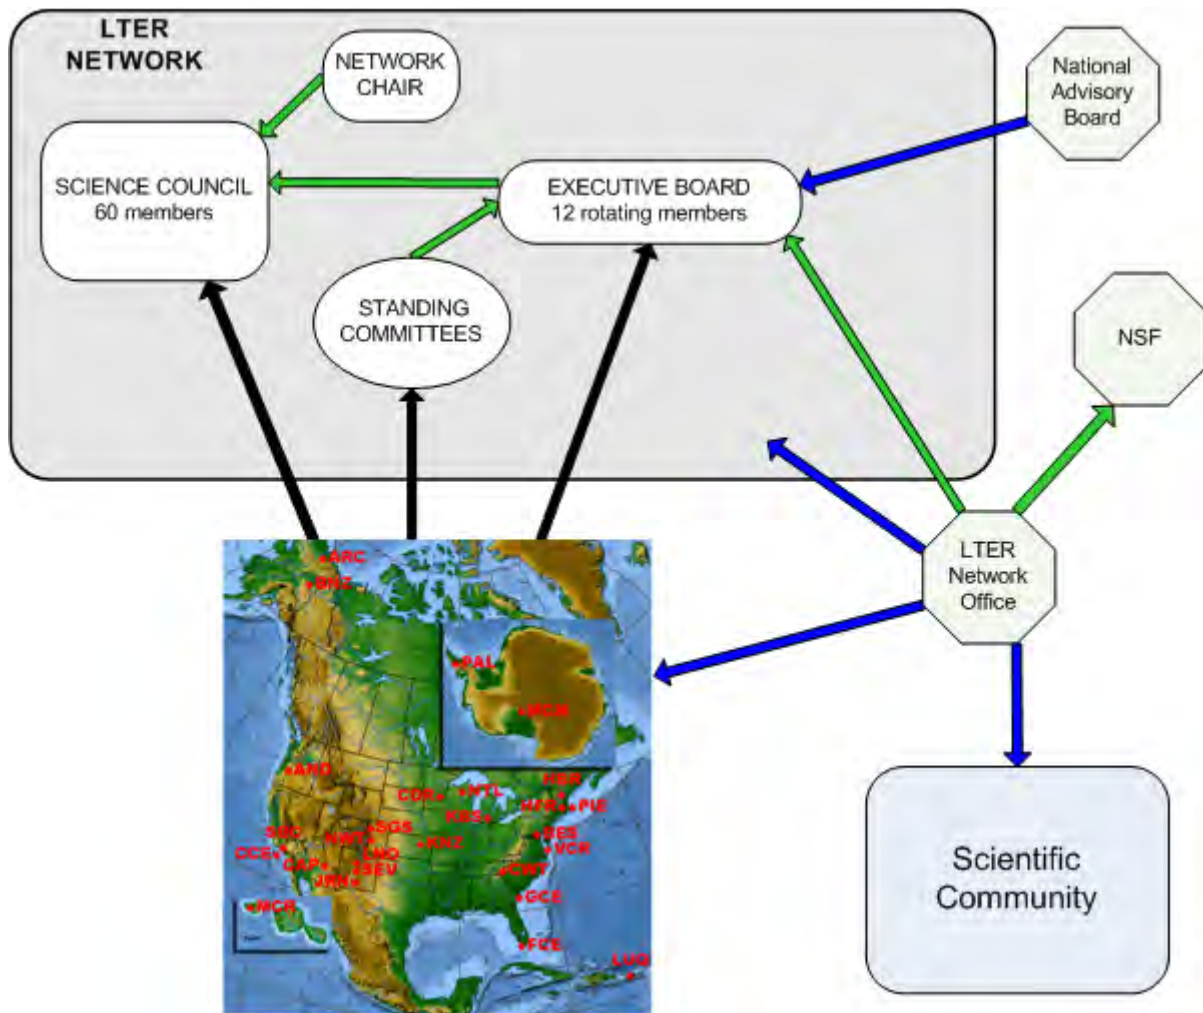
LTER NETWORK

NETWORK CHAIR

SCIENCE COUNCIL
60 members

EXECUTIVE BOARD
12 rotating members

National Advisory Board

STANDING COMMITTEES

NSF

LTER Network Office

Scientific Community

ARC
BNZ
PAL
MCM
AND
HBR
CDR
NTL
HFR
PIE
KBS
SBC
NWT
SGS
BES
CCE
KNZ
VCR
LNO
CAP
SEV
JRN
CWT
GCE
MCR
FCE
LUQ